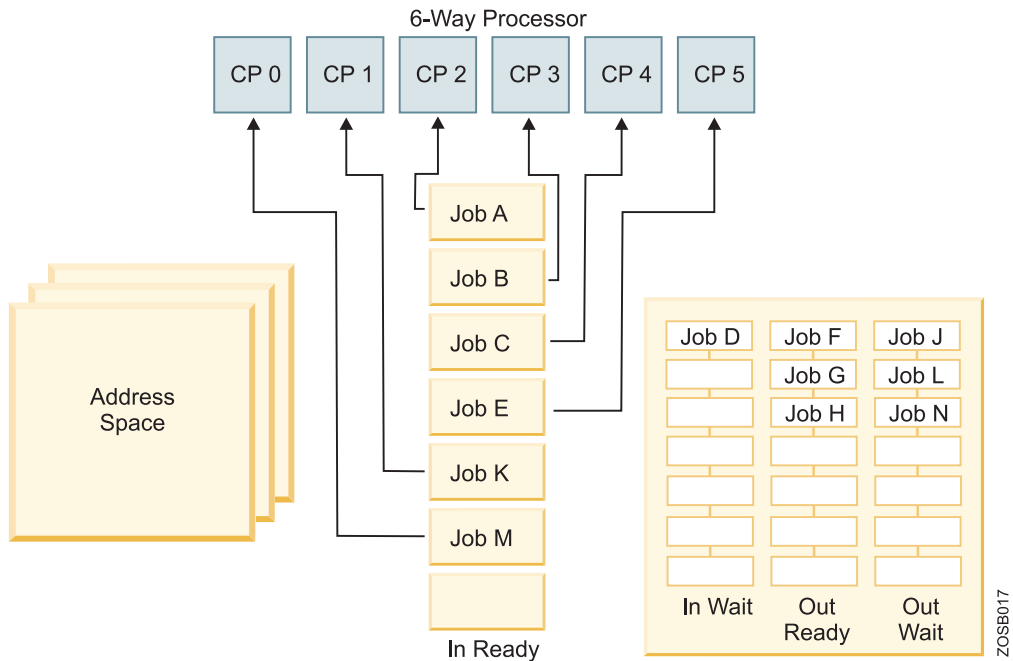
6-Way Processor

CP 0
CP 1
CP 2
CP 3
CP 4
CP 5

Address Space

Job A
Job B
Job C
Job E
Job K
Job M
In Ready

| In Wait | Out Ready | Out Wait |
|---|---|---|
| Job D | Job F | Job J |
| | Job G | Job L |
| | Job H | Job N |

ZOSB017